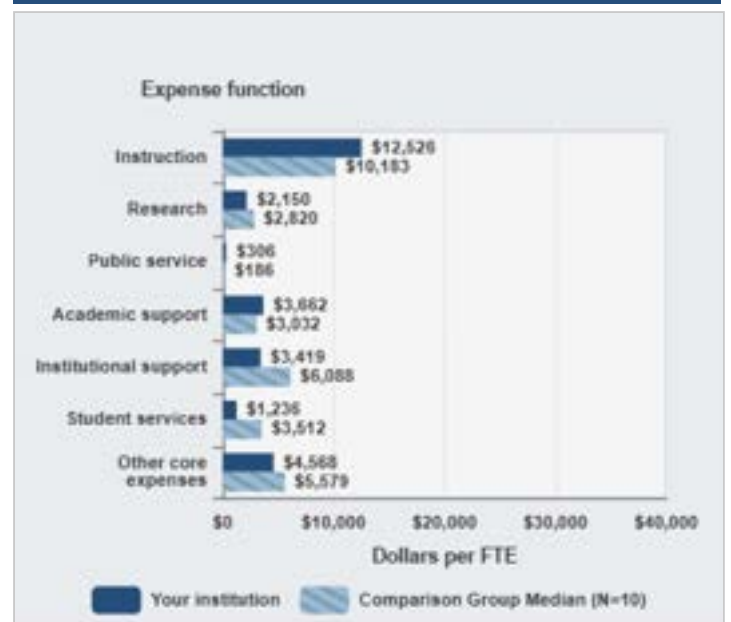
Expense function

| Expense function | Your institution | Comparison Group Median (N=10) |
|---|---|---|
| Instruction | \$12,526 | \$10,183 |
| Research | \$2,150 | \$2,820 |
| Public service | \$306 | \$186 |
| Academic support | \$3,662 | \$3,032 |
| Institutional support | \$3,419 | \$6,088 |
| Student services | \$1,236 | \$3,512 |
| Other core expenses | \$4,568 | \$5,579 |

\$0 \$10,000 \$20,000 \$30,000 \$40,000

Dollars per FTE

Your institution    Comparison Group Median (N=10)